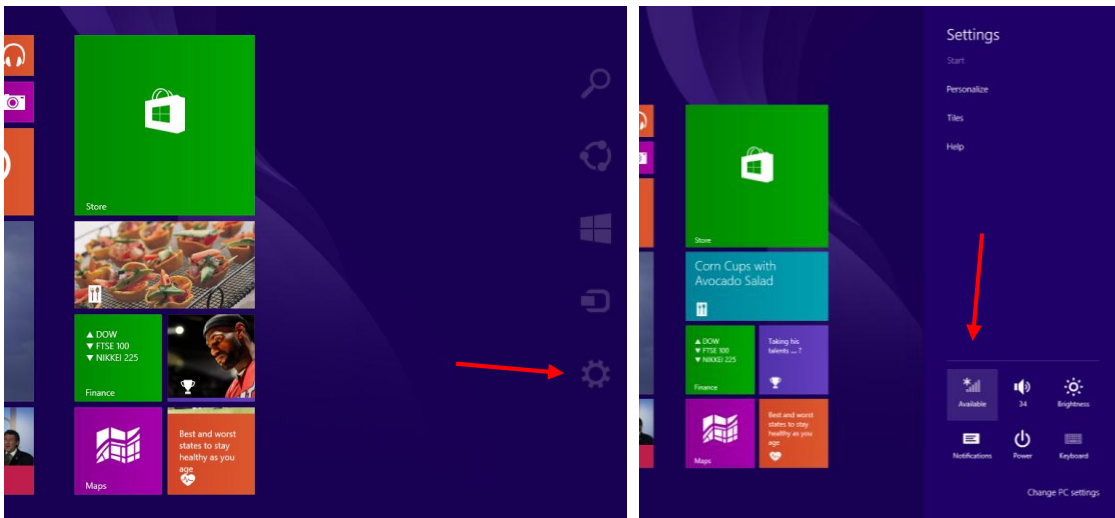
Store

▲ DOW
▼ FTSE 100
▼ NIKKEI 225

Finance

Maps

Best and worst states to stay healthy as you age

Settings
Start

Personalize

Tiles

Help

Store

Corn Cups with Avocado Salad

▲ DOW
▼ FTSE 100
▼ NIKKEI 225

Finance

Taking his talents ... ?

Maps

Best and worst states to stay healthy as you age

Available
34
Brightness
Notifications
Power
Keyboard

Change PC settings